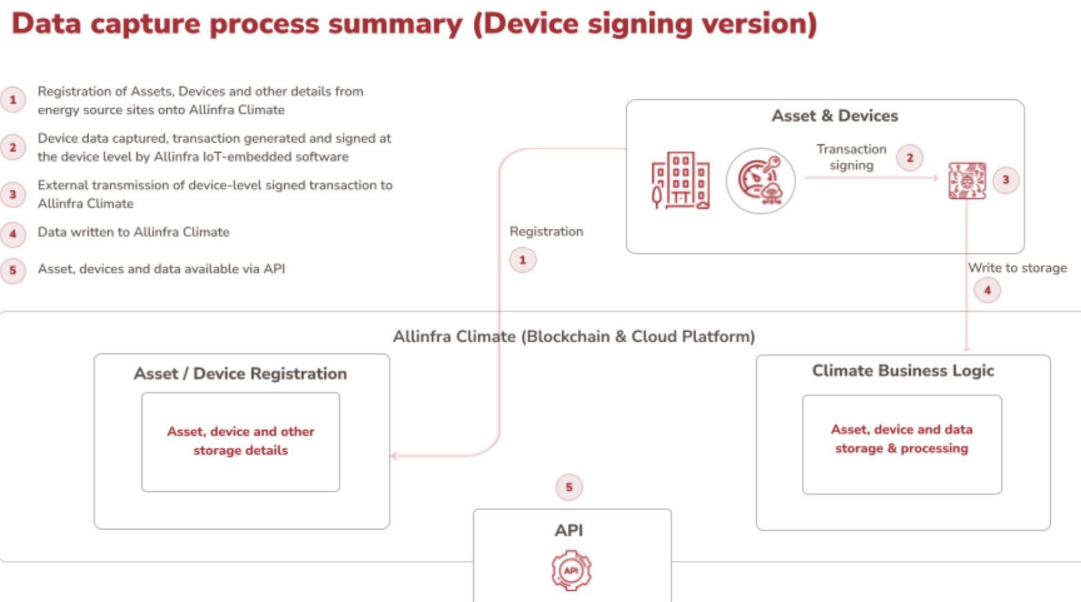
Data capture process summary (Device signing version)

1 Registration of Assets, Devices and other details from energy source sites onto Allinfra Climate

2 Device data captured, transaction generated and signed at the device level by Allinfra IoT-embedded software

3 External transmission of device-level signed transaction to Allinfra Climate

4 Data written to Allinfra Climate

5 Asset, devices and data available via API

Asset & Devices

Transaction signing 2

3

Registration

1

Write to storage

4

Allinfra Climate (Blockchain & Cloud Platform)

Asset / Device Registration

Asset, device and other storage details

Climate Business Logic

Asset, device and data storage & processing

5

API

API